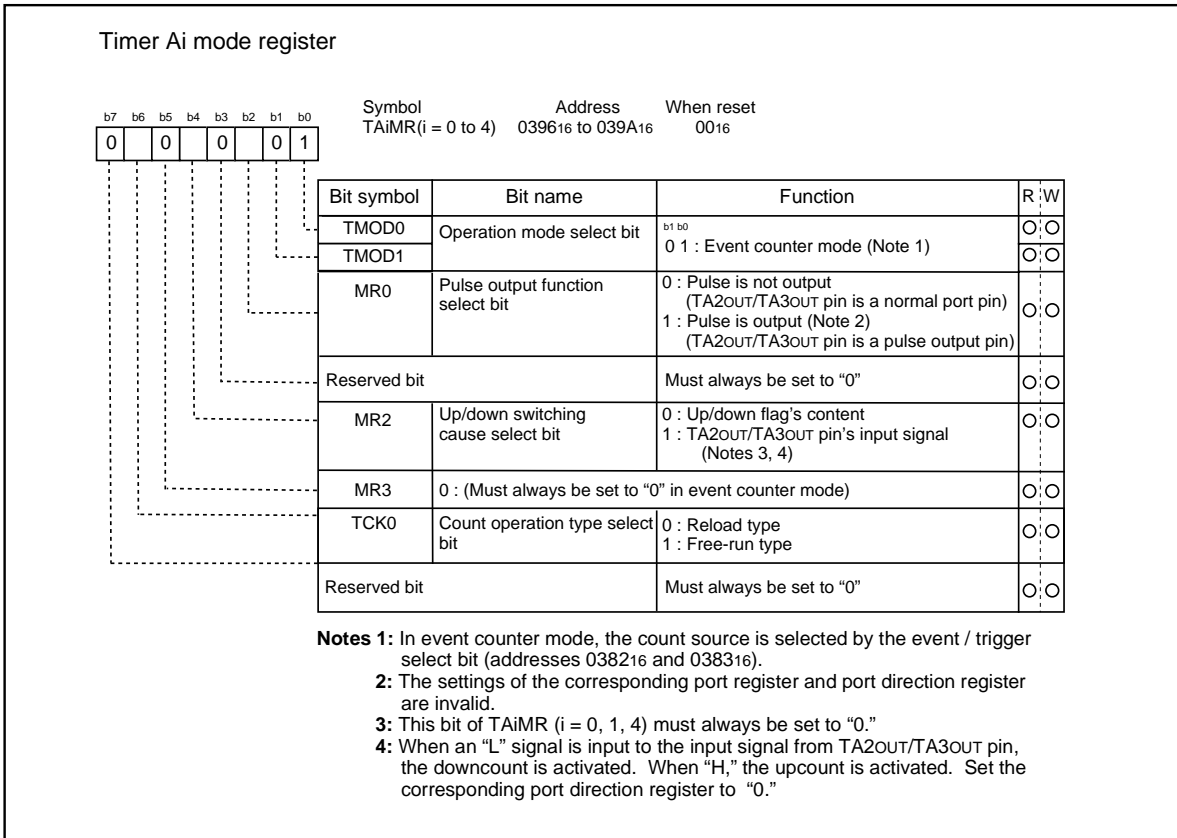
Timer Ai mode register

b7 b6 b5 b4 b3 b2 b1 b0

0 0 0 0 1

Symbol TAiMR(i = 0 to 4)   Address $0396_{16}$ to $039A_{16}$   When reset $00_{16}$

| Bit symbol | Bit name | Function | R | W |
|---|---|---|---|---|
| TMOD0 | Operation mode select bit | b1 b0<br>0 1 : Event counter mode (Note 1) | ○ | ○ |
| TMOD1 | | | ○ | ○ |
| MR0 | Pulse output function select bit | 0 : Pulse is not output (TA2OUT/TA3OUT pin is a normal port pin)<br>1 : Pulse is output (Note 2) (TA2OUT/TA3OUT pin is a pulse output pin) | ○ | ○ |
| Reserved bit | | Must always be set to “0” | ○ | ○ |
| MR2 | Up/down switching cause select bit | 0 : Up/down flag's content<br>1 : TA2OUT/TA3OUT pin's input signal (Notes 3, 4) | ○ | ○ |
| MR3 | 0 : (Must always be set to “0” in event counter mode) | | ○ | ○ |
| TCK0 | Count operation type select bit | 0 : Reload type<br>1 : Free-run type | ○ | ○ |
| Reserved bit | | Must always be set to “0” | ○ | ○ |

Notes 1: In event counter mode, the count source is selected by the event / trigger select bit (addresses $0382_{16}$ and $0383_{16}$).
2: The settings of the corresponding port register and port direction register are invalid.
3: This bit of TAiMR (i = 0, 1, 4) must always be set to “0.”
4: When an “L” signal is input to the input signal from TA2OUT/TA3OUT pin, the downcount is activated. When “H,” the upcount is activated. Set the corresponding port direction register to “0.”